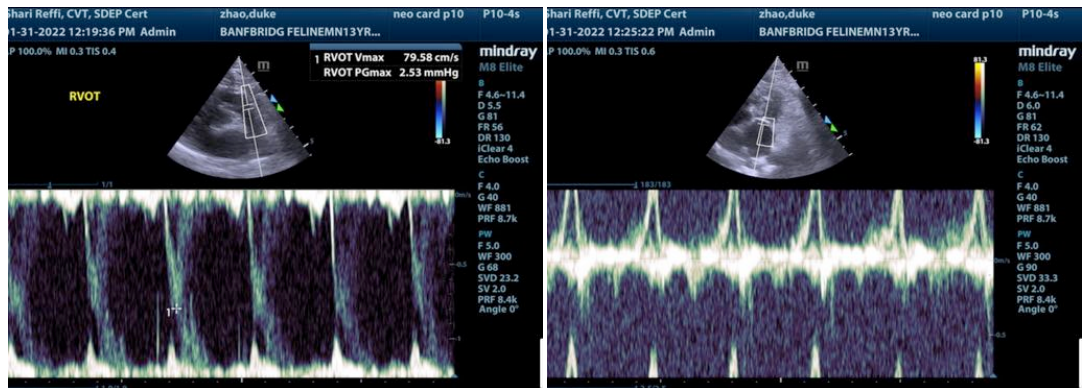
Shari Reffi, CVT, SDEP Cert
zhao,duke
neo card p10
P10-4s
01-31-2022 12:19:36 PM Admin
BANFBRIDG FELINEMN13YR...
AP 100.0% MI 0.3 TIS 0.4
mindray
M8 Elite
1 RVOT Vmax 79.58 cm/s
RVOT PGmax 2.53 mmHg
RVOT
B
F 4.6-11.4
D 5.5
G 81
FR 56
DR 130
iClear 4
Echo Boost
1/1
C
F 4.0
G 40
WF 881
PRF 8.7k
PW
F 5.0
WF 300
G 68
SVD 23.2
SV 2.0
PRF 8.4k
Angle 0°
1

Shari Reffi, CVT, SDEP Cert
zhao,duke
neo card p10
P10-4s
01-31-2022 12:25:22 PM Admin
BANFBRIDG FELINEMN13YR...
mindray
M8 Elite
81.3
-81.3
B
F 4.6-11.4
D 6.0
G 81
FR 62
DR 130
iClear 4
Echo Boost
183/183
C
F 4.0
G 40
WF 881
PRF 8.7k
PW
F 5.0
WF 300
G 90
SVD 33.3
SV 2.0
PRF 8.4k
Angle 0°